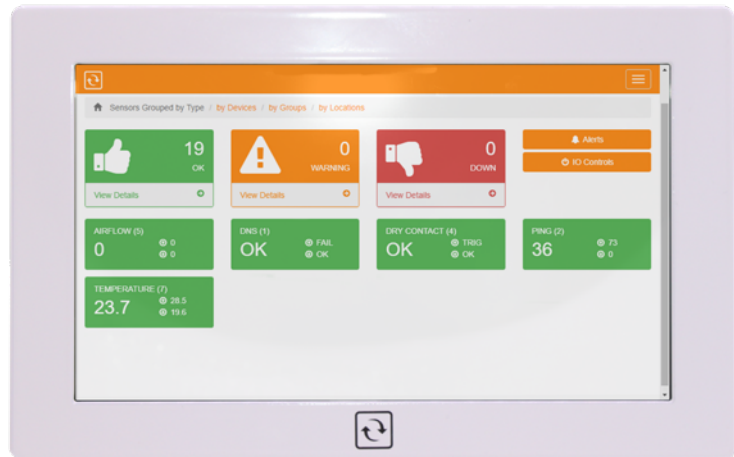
Sensors Grouped by Type / by Devices / by Groups / by Locations

19
OK
View Details

0
WARNING
View Details

0
DOWN
View Details

Alerts
IO Controls

AIRFLOW (5)
0
0
0

DNS (1)
OK
FAIL
OK

DRY CONTACT (4)
OK
TRIG
OK

PING (2)
36
73
0

TEMPERATURE (7)
23.7
28.5
19.6